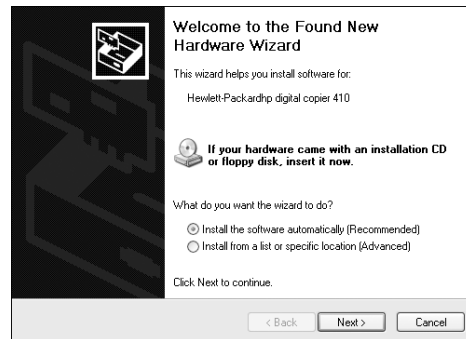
Welcome to the Found New Hardware Wizard

This wizard helps you install software for:

Hewlett-Packardhp digital copier 410

If your hardware came with an installation CD or floppy disk, insert it now.

What do you want the wizard to do?

Install the software automatically (Recommended)
Install from a list or specific location (Advanced)

Click Next to continue.

< Back Next > Cancel